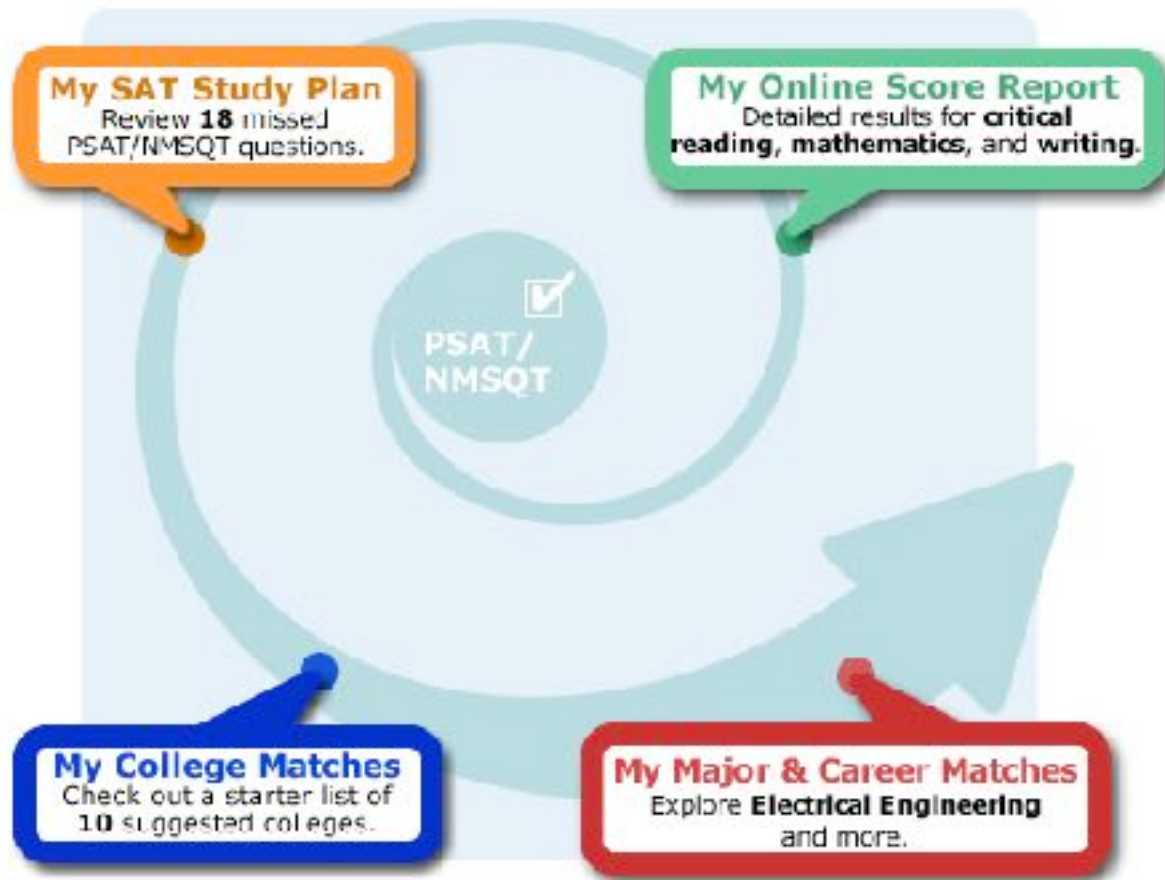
My SAT Study Plan
Review 18 missed PSAT/NMSQT questions.

My Online Score Report
Detailed results for critical reading, mathematics, and writing.

PSAT/
NMSQT

My College Matches
Check out a starter list of 10 suggested colleges.

My Major & Career Matches
Explore Electrical Engineering and more.